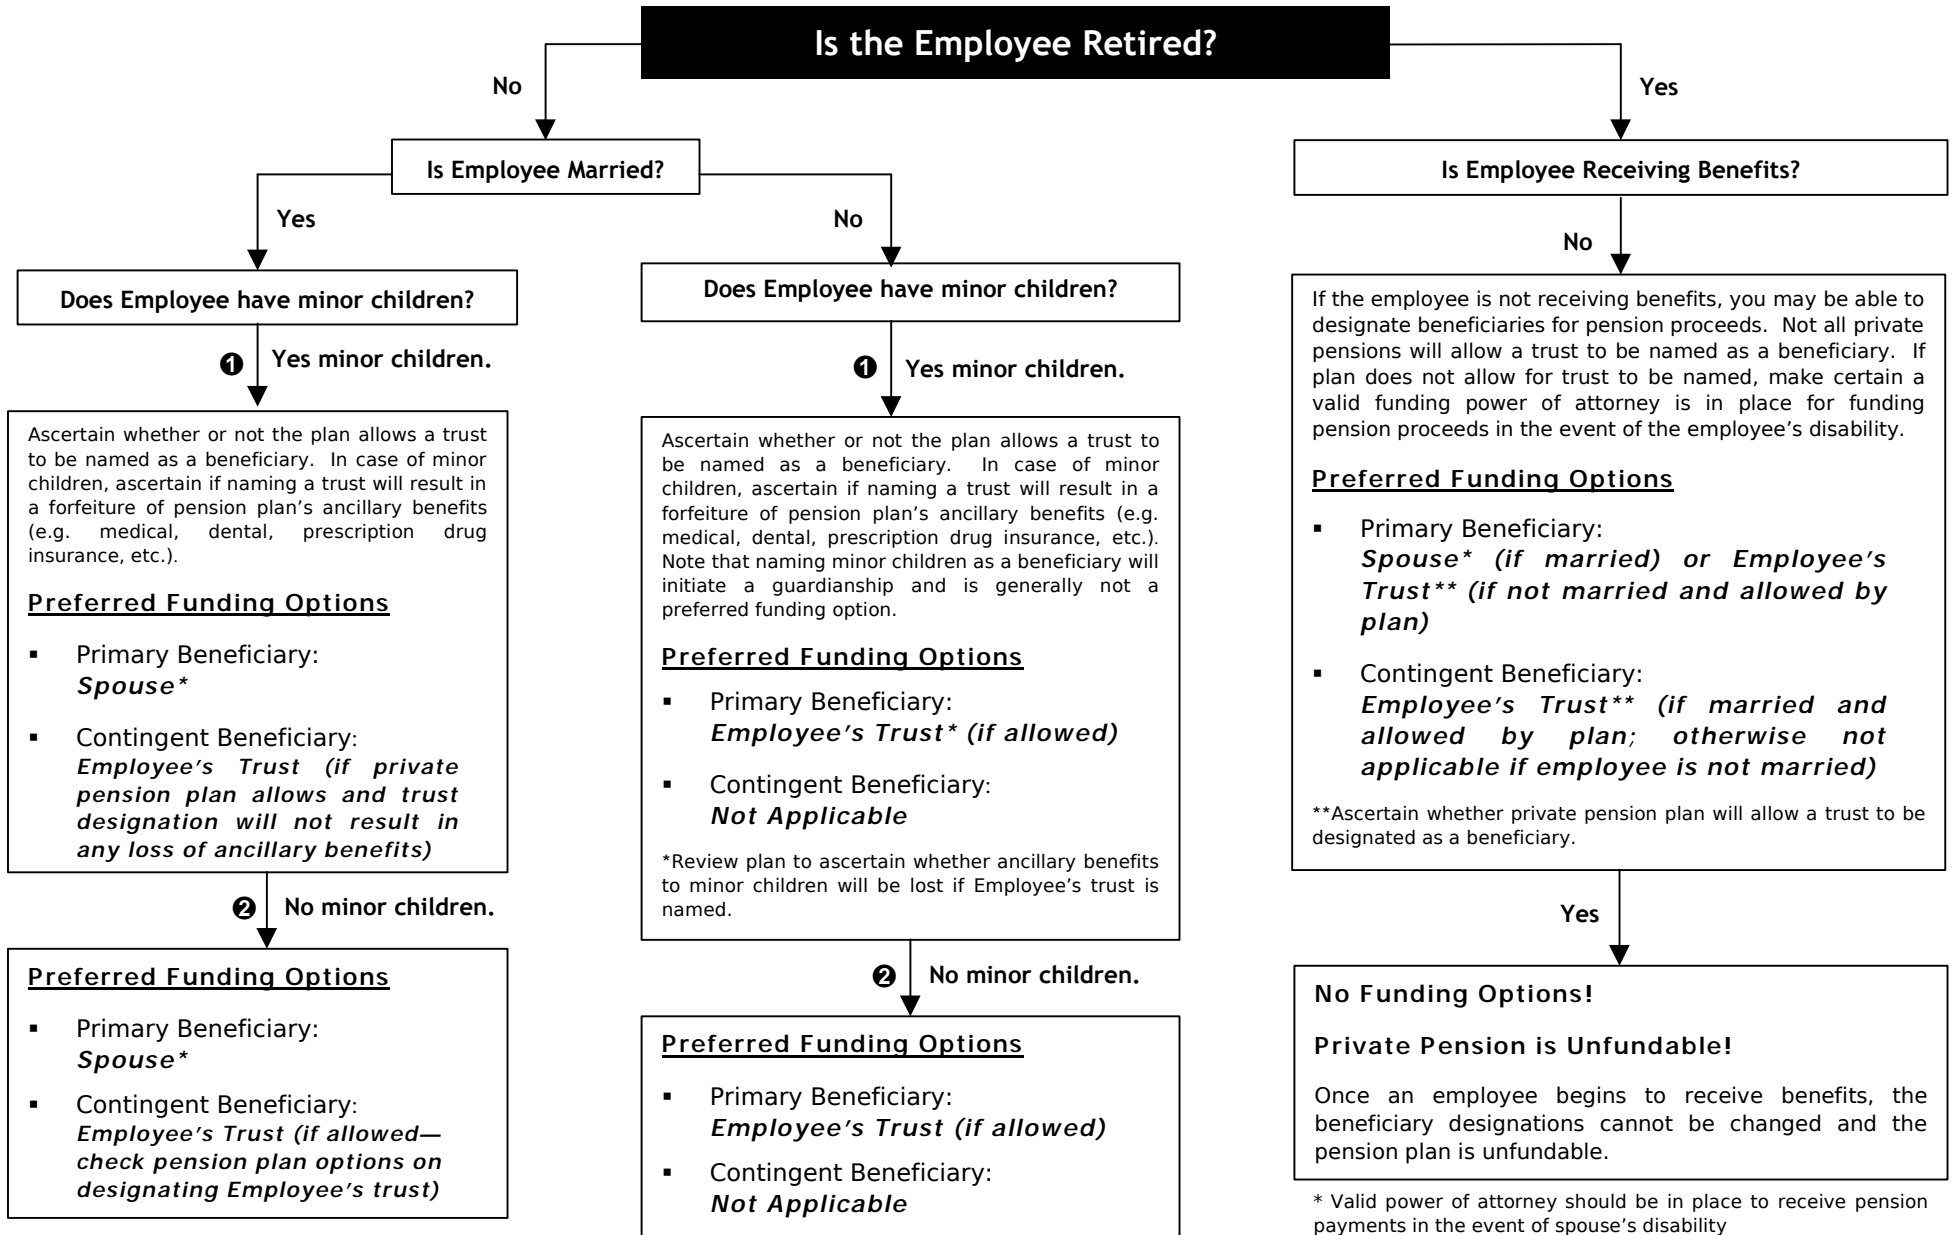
Is the Employee Retired?

No

Is Employee Married?

Yes

Does Employee have minor children?

❶ Yes minor children.

Ascertain whether or not the plan allows a trust to be named as a beneficiary. In case of minor children, ascertain if naming a trust will result in a forfeiture of pension plan's ancillary benefits (e.g. medical, dental, prescription drug insurance, etc.).

Preferred Funding Options

- Primary Beneficiary: *Spouse\**
- Contingent Beneficiary: *Employee's Trust (if private pension plan allows and trust designation will not result in any loss of ancillary benefits)*

❷ No minor children.

Preferred Funding Options

- Primary Beneficiary: *Spouse\**
- Contingent Beneficiary: *Employee's Trust (if allowed—check pension plan options on designating Employee's trust)*

No

Does Employee have minor children?

❶ Yes minor children.

Ascertain whether or not the plan allows a trust to be named as a beneficiary. In case of minor children, ascertain if naming a trust will result in a forfeiture of pension plan's ancillary benefits (e.g. medical, dental, prescription drug insurance, etc.). Note that naming minor children as a beneficiary will initiate a guardianship and is generally not a preferred funding option.

Preferred Funding Options

- Primary Beneficiary: *Employee's Trust\* (if allowed)*
- Contingent Beneficiary: *Not Applicable*

\*Review plan to ascertain whether ancillary benefits to minor children will be lost if Employee's trust is named.

❷ No minor children.

Preferred Funding Options

- Primary Beneficiary: *Employee's Trust (if allowed)*
- Contingent Beneficiary: *Not Applicable*

Yes

Is Employee Receiving Benefits?

No

If the employee is not receiving benefits, you may be able to designate beneficiaries for pension proceeds. Not all private pensions will allow a trust to be named as a beneficiary. If plan does not allow for trust to be named, make certain a valid funding power of attorney is in place for funding pension proceeds in the event of the employee's disability.

Preferred Funding Options

- Primary Beneficiary: *Spouse\* (if married) or Employee's Trust\*\* (if not married and allowed by plan)*
- Contingent Beneficiary: *Employee's Trust\*\* (if married and allowed by plan; otherwise not applicable if employee is not married)*

\*\*Ascertain whether private pension plan will allow a trust to be designated as a beneficiary.

Yes

No Funding Options!

Private Pension is Unfundable!

Once an employee begins to receive benefits, the beneficiary designations cannot be changed and the pension plan is unfundable.

\* Valid power of attorney should be in place to receive pension payments in the event of spouse's disability